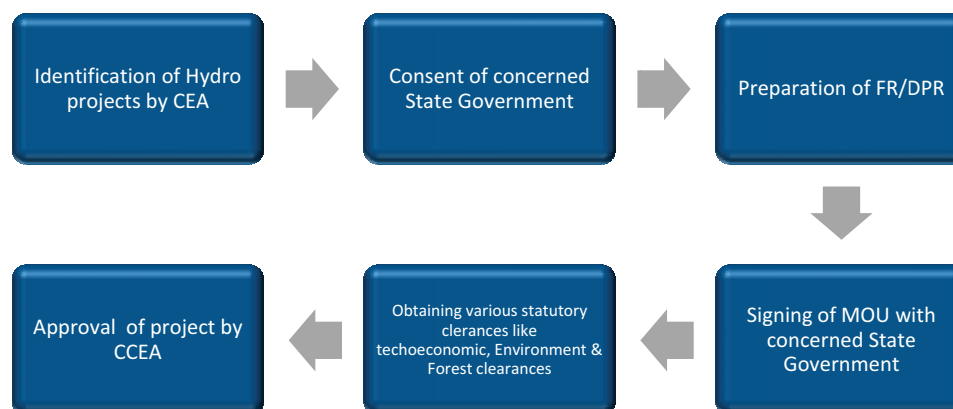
Identification of Hydro projects by CEA

Consent of concerned State Government

Preparation of FR/DPR

Signing of MOU with concerned State Government

Obtaining various statutory clearances like techoeconomic, Environment & Forest clearances

Approval of project by CCEA